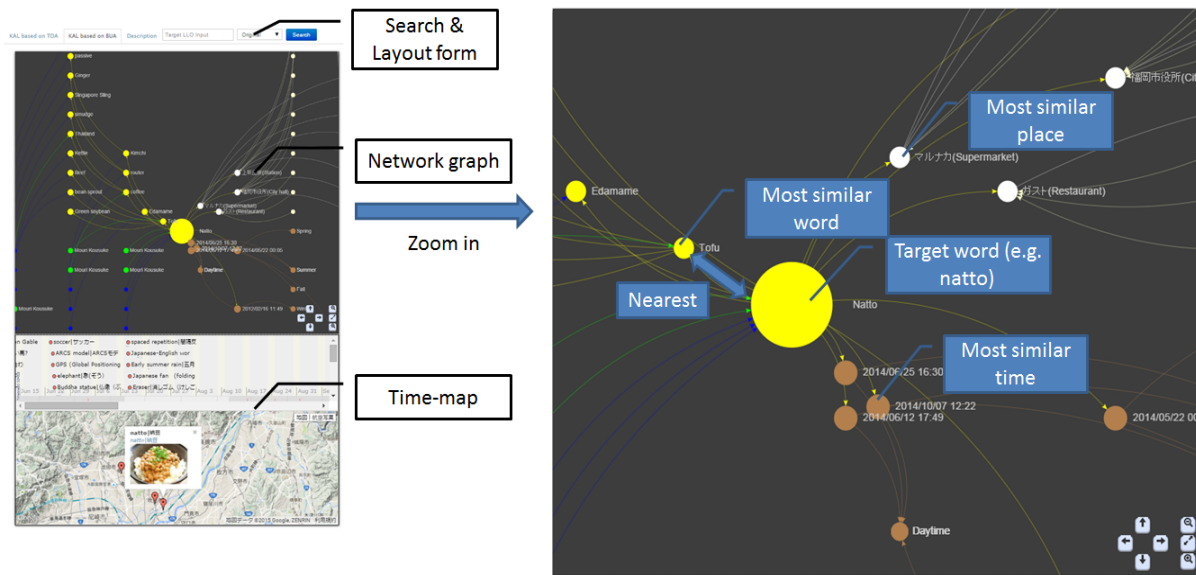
KAL based on TDA | KAL based on BUA | Description | Target LLO Input | Origin | Search

Search & Layout form

pasilee
Ginger
Singapore Sling
smudge
Thailand
Kefle
Kimchi
Sorrel
coffee
brain sprout
Green soybean
Edamame
Natto
2014/06/25 16:30
2014/06/22 00:00
Mosri Kousuke
Daytime
Summer
Spring
Fall
Mosri Kousuke
2014/02/16 11:49

Network graph

soccer|サッカー
spaced repetition|
ARCS model|ARCSモデ
Japanese-English wor
GPS (Global Positioning
Early summer rain|五月
elephant|象(ぞう)
Japanese fan (folding
Buddha statue|
Eraser|
Aug 3
Aug 10
Aug 31

Time-map

natto|納豆
地図データ ©2015 Google ZENRIN 利用規約

Zoom in

Edamame
Tofu
Most similar word
Most similar place
マルナカ(Supermarket)
福岡市役所(Cit
ガスト(Restaurant)
Target word (e.g. natto)
Nearest
Natto
Most similar time
2014/06/25 16:30
2014/10/07 12:22
2014/06/12 17:49
2014/05/22 00
Daytime